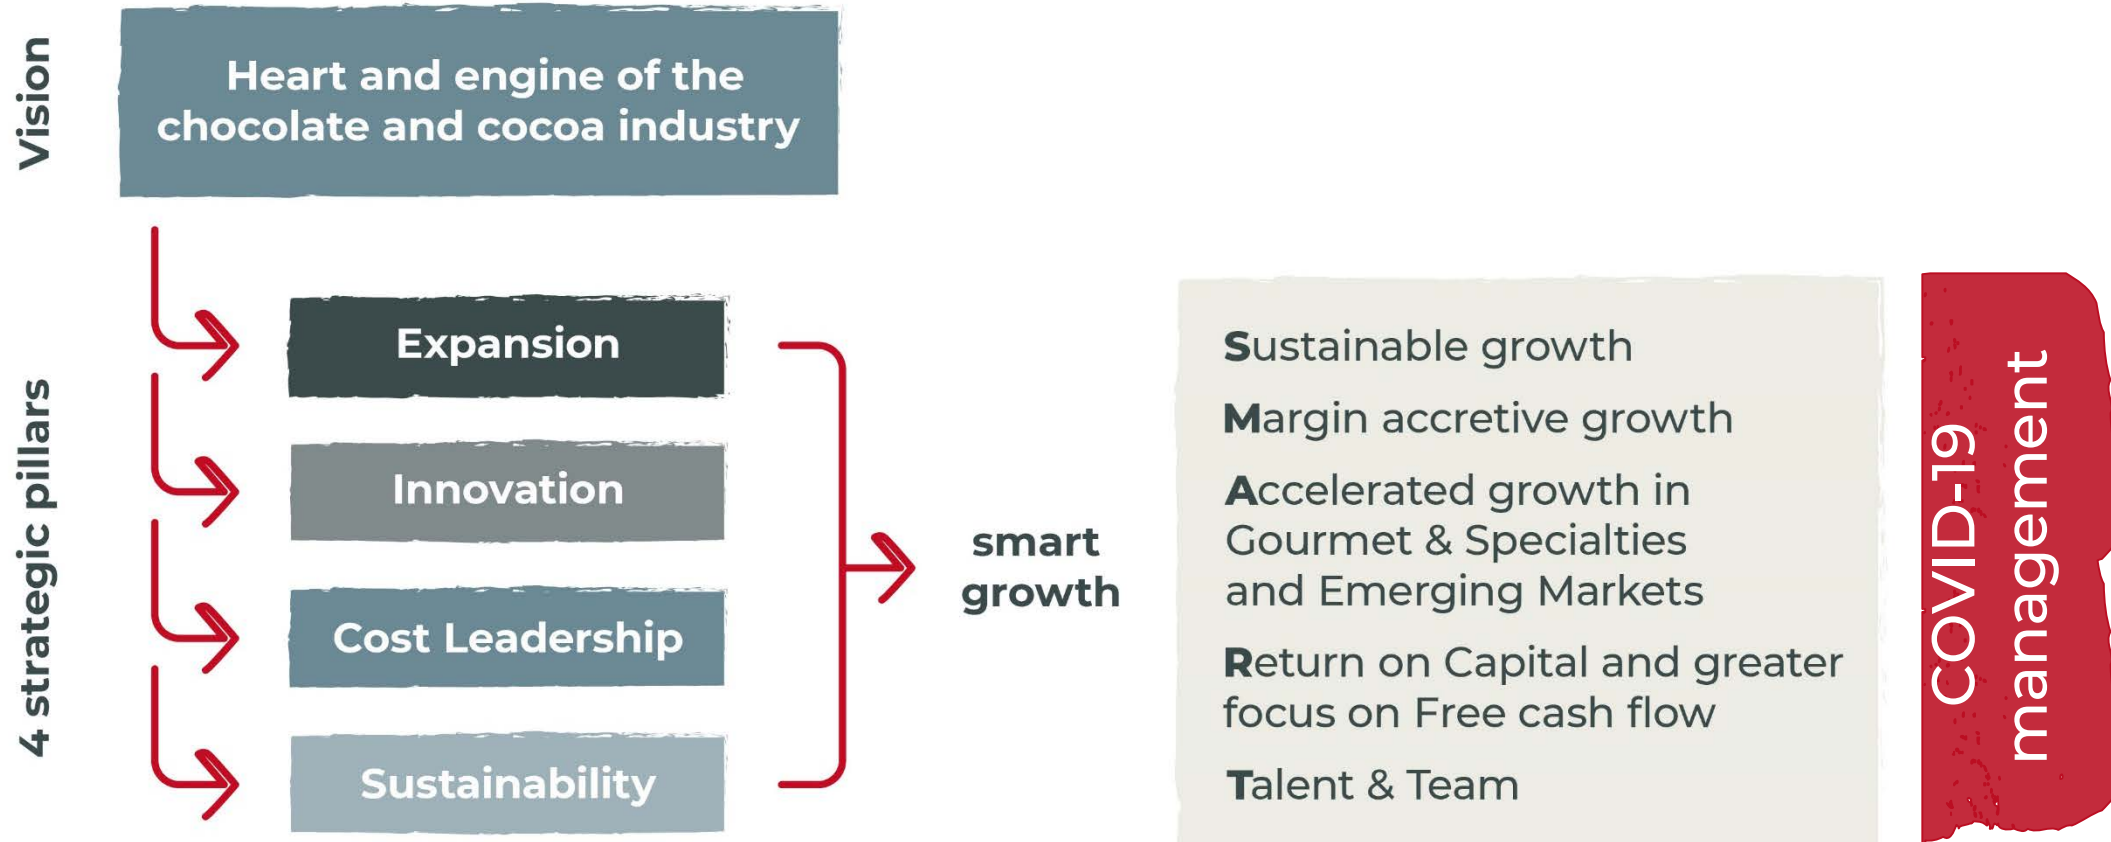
Vision

Heart and engine of the chocolate and cocoa industry

4 strategic pillars

Expansion

Innovation

Cost Leadership

Sustainability

smart growth

Sustainable growth

Margin accretive growth

Accelerated growth in Gourmet & Specialties and Emerging Markets

Return on Capital and greater focus on Free cash flow

Talent & Team

COVID-19 management